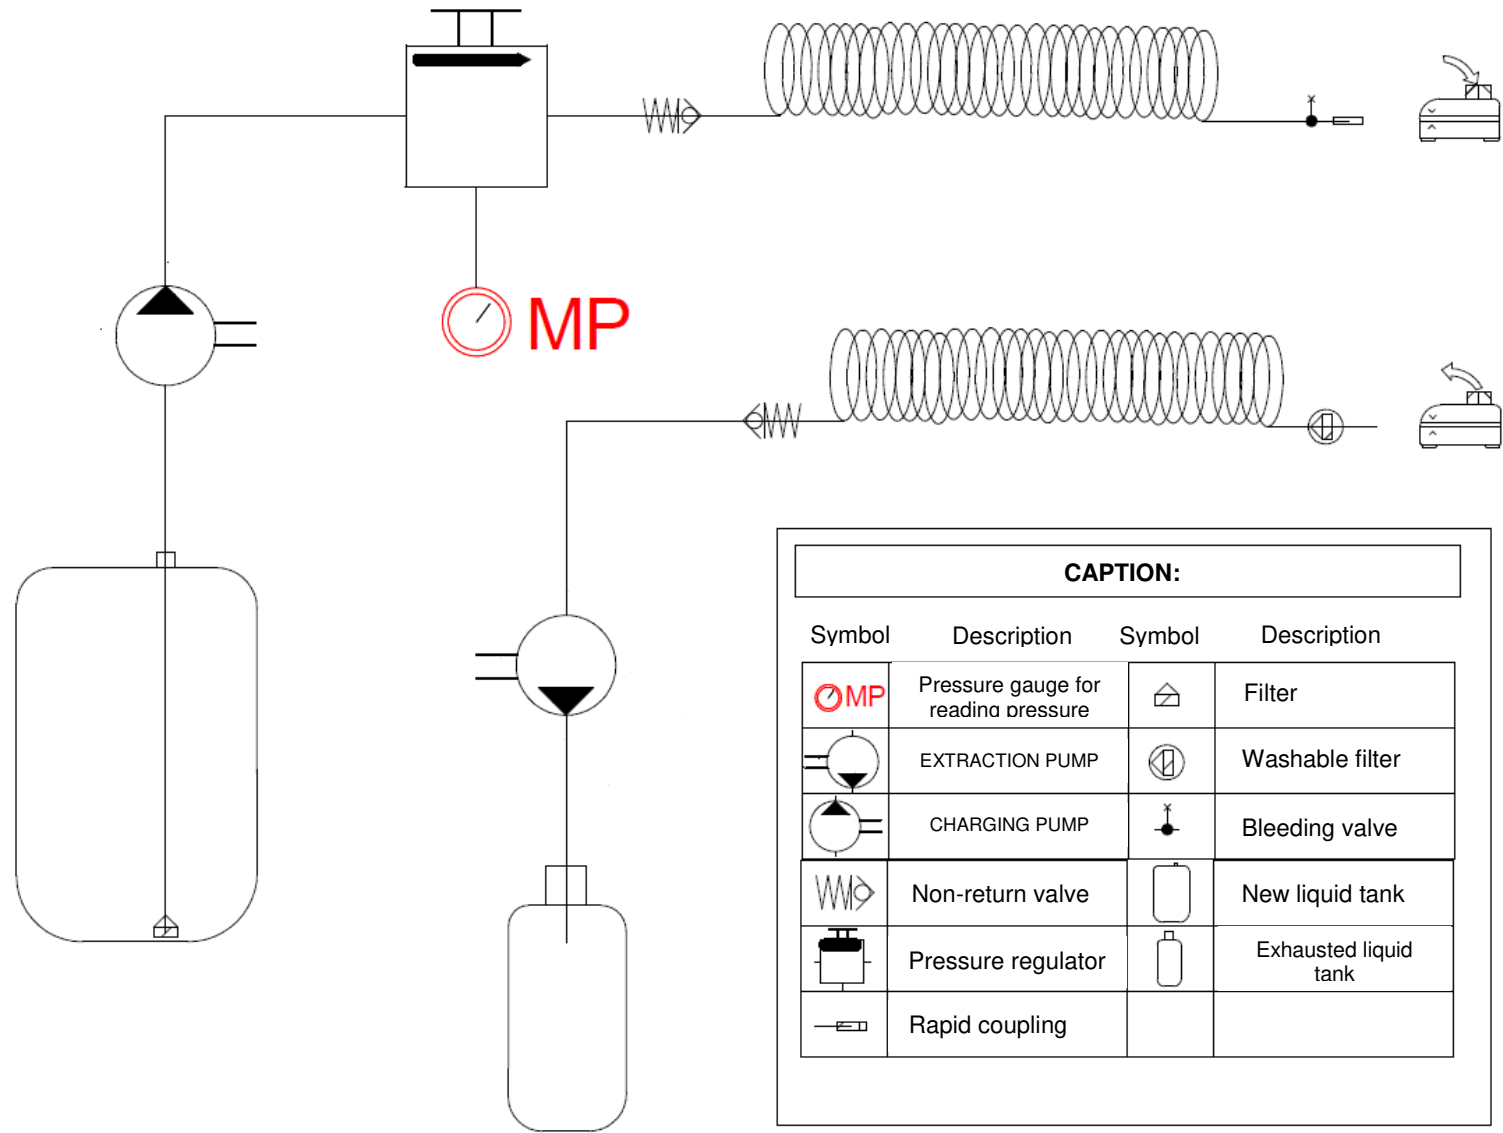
MP

CAPTION:

| Symbol | Description | Symbol | Description |
|---|---|---|---|
| MP | Pressure gauge for reading pressure | | Filter |
| | EXTRACTION PUMP | | Washable filter |
| | CHARGING PUMP | | Bleeding valve |
| | Non-return valve | | New liquid tank |
| | Pressure regulator | | Exhausted liquid tank |
| | Rapid coupling | | |